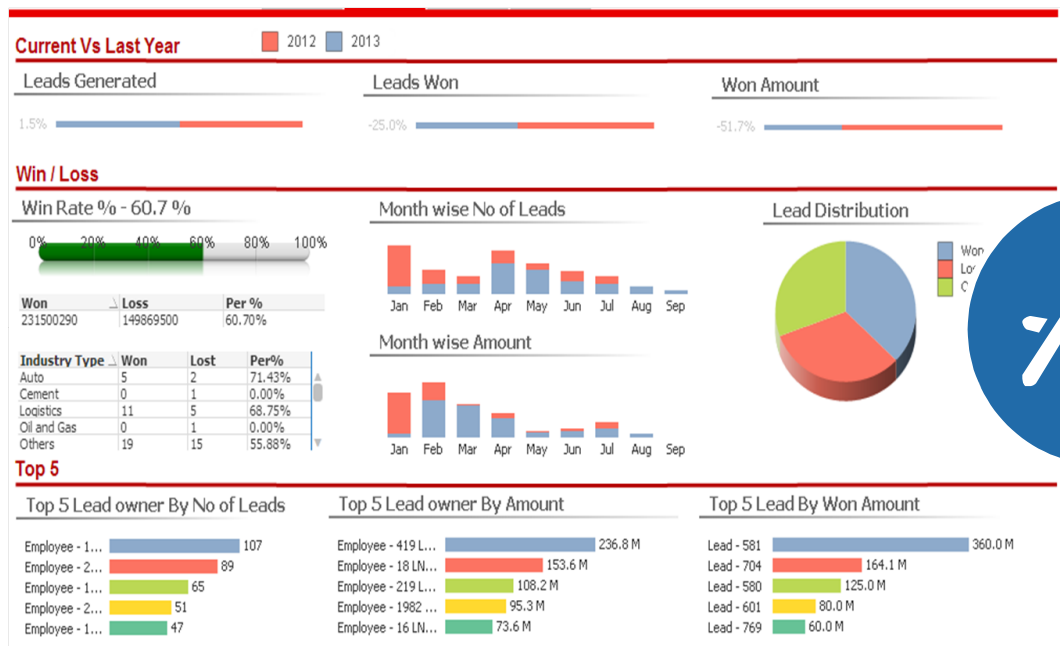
Current Vs Last Year

2012 2013

Leads Generated

1.5%

Leads Won

-25.0%

Won Amount

-51.7%

Win / Loss

Win Rate % - 60.7 %

0% 20% 40% 60% 80% 100%

| Won | Loss | Per % |
|---|---|---|
| 231500290 | 149869500 | 60.70% |

| Industry Type | Won | Lost | Per% |
|---|---|---|---|
| Auto | 5 | 2 | 71.43% |
| Cement | 0 | 1 | 0.00% |
| Logistics | 11 | 5 | 68.75% |
| Oil and Gas | 0 | 1 | 0.00% |
| Others | 19 | 15 | 55.88% |

Month wise No of Leads

Jan Feb Mar Apr May Jun Jul Aug Sep

Month wise Amount

Jan Feb Mar Apr May Jun Jul Aug Sep

Lead Distribution

Won
Lo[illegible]
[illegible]

Top 5

Top 5 Lead owner By No of Leads

Employee - 1... 107
Employee - 2... 89
Employee - 1... 65
Employee - 2... 51
Employee - 1... 47

Top 5 Lead owner By Amount

Employee - 419 L... 236.8 M
Employee - 18 LN... 153.6 M
Employee - 219 L... 108.2 M
Employee - 1982 ... 95.3 M
Employee - 16 LN... 73.6 M

Top 5 Lead By Won Amount

Lead - 581 360.0 M
Lead - 704 164.1 M
Lead - 580 125.0 M
Lead - 601 80.0 M
Lead - 769 60.0 M